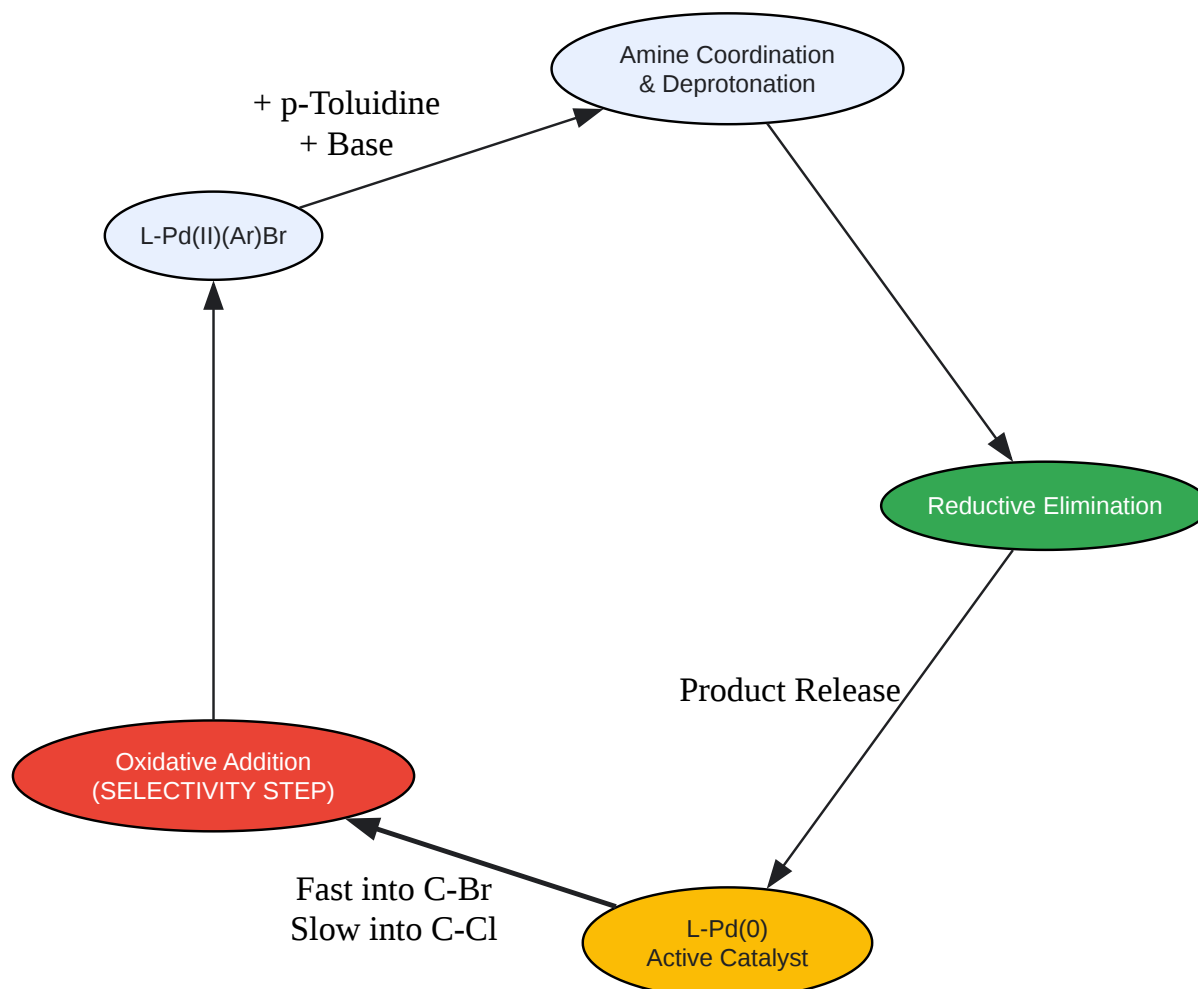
Amine Coordination
& Deprotonation

+ p-Toluidine
+ Base

L-Pd(II)(Ar)Br

Reductive Elimination

Product Release

Oxidative Addition
(SELECTIVITY STEP)

Fast into C-Br
Slow into C-Cl

L-Pd(0)
Active Catalyst